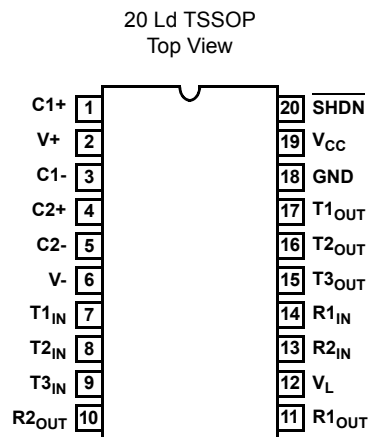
20 Ld TSSOP
Top View

C1+ 1
V+ 2
C1- 3
C2+ 4
C2- 5
V- 6
T1$_{IN}$ 7
T2$_{IN}$ 8
T3$_{IN}$ 9
R2$_{OUT}$ 10

20 $\overline{SHDN}$
19 V$_{CC}$
18 GND
17 T1$_{OUT}$
16 T2$_{OUT}$
15 T3$_{OUT}$
14 R1$_{IN}$
13 R2$_{IN}$
12 V$_{L}$
11 R1$_{OUT}$